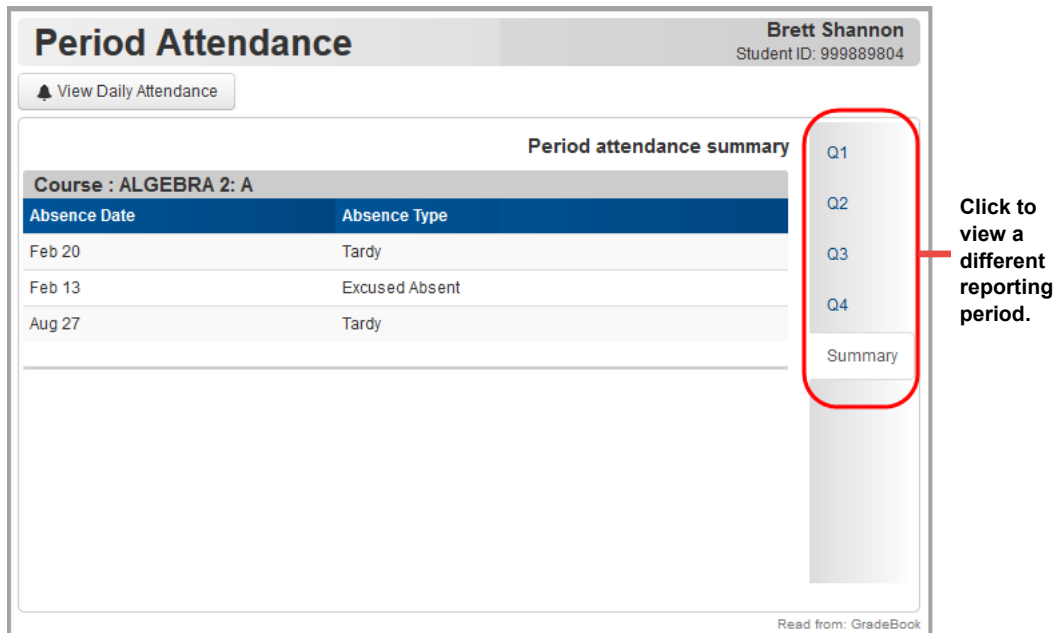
Period Attendance

Brett Shannon
Student ID: 999889804

View Daily Attendance

Period attendance summary

Course : ALGEBRA 2: A

| Absence Date | Absence Type |
|---|---|
| Feb 20 | Tardy |
| Feb 13 | Excused Absent |
| Aug 27 | Tardy |

Q1
Q2
Q3
Q4
Summary

Click to view a different reporting period.

Read from: GradeBook